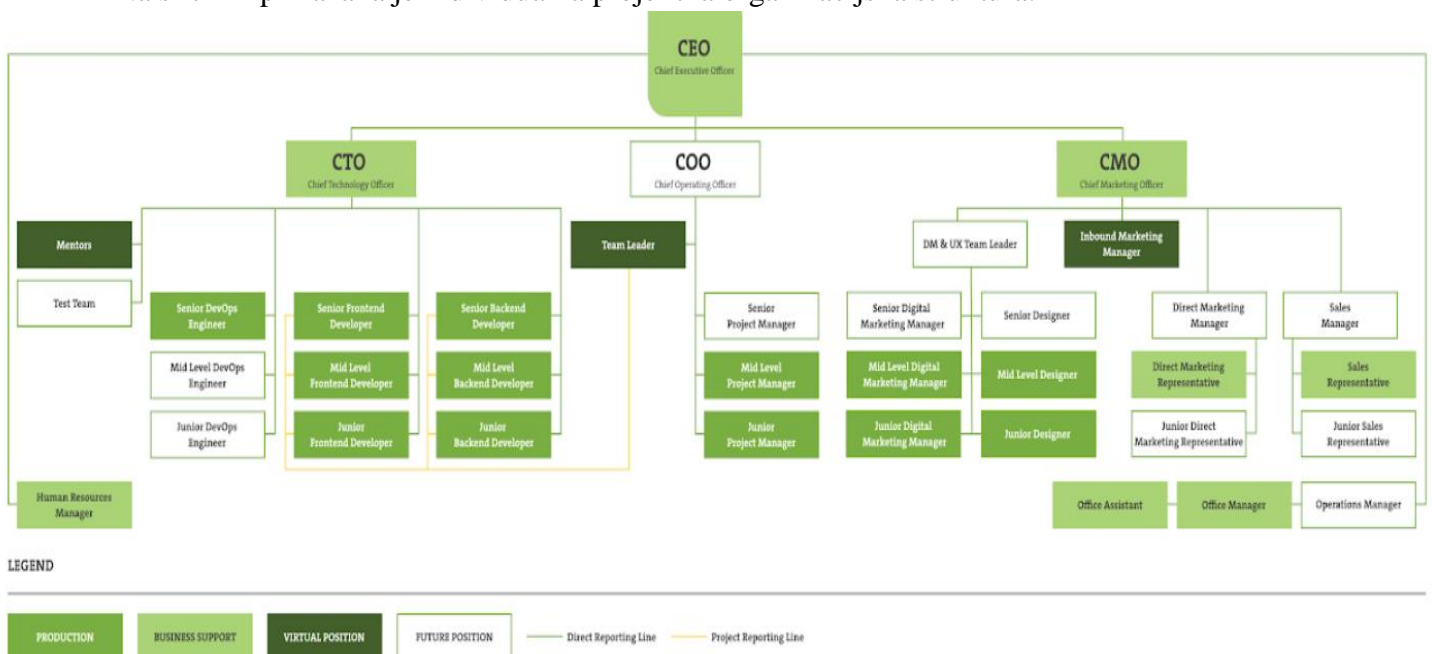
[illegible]

CEO
Chief Executive Officer

CTO
Chief Technology Officer

COO
Chief Operating Officer

CMO
Chief Marketing Officer

Mentors

Test Team

Senior DevOps Engineer

Mid Level DevOps Engineer

Junior DevOps Engineer

Senior Frontend Developer

Mid Level Frontend Developer

Junior Frontend Developer

Senior Backend Developer

Mid Level Backend Developer

Junior Backend Developer

Team Leader

Senior Project Manager

Mid Level Project Manager

Junior Project Manager

DM & UX Team Leader

Inbound Marketing Manager

Senior Digital Marketing Manager

Mid Level Digital Marketing Manager

Junior Digital Marketing Manager

Senior Designer

Mid Level Designer

Junior Designer

Direct Marketing Manager

Direct Marketing Representative

Junior Direct Marketing Representative

Sales Manager

Sales Representative

Junior Sales Representative

Human Resources Manager

Office Assistant

Office Manager

Operations Manager

LEGEND

PRODUCTION

BUSINESS SUPPORT

VIRTUAL POSITION

FUTURE POSITION

Direct Reporting Line

Project Reporting Line